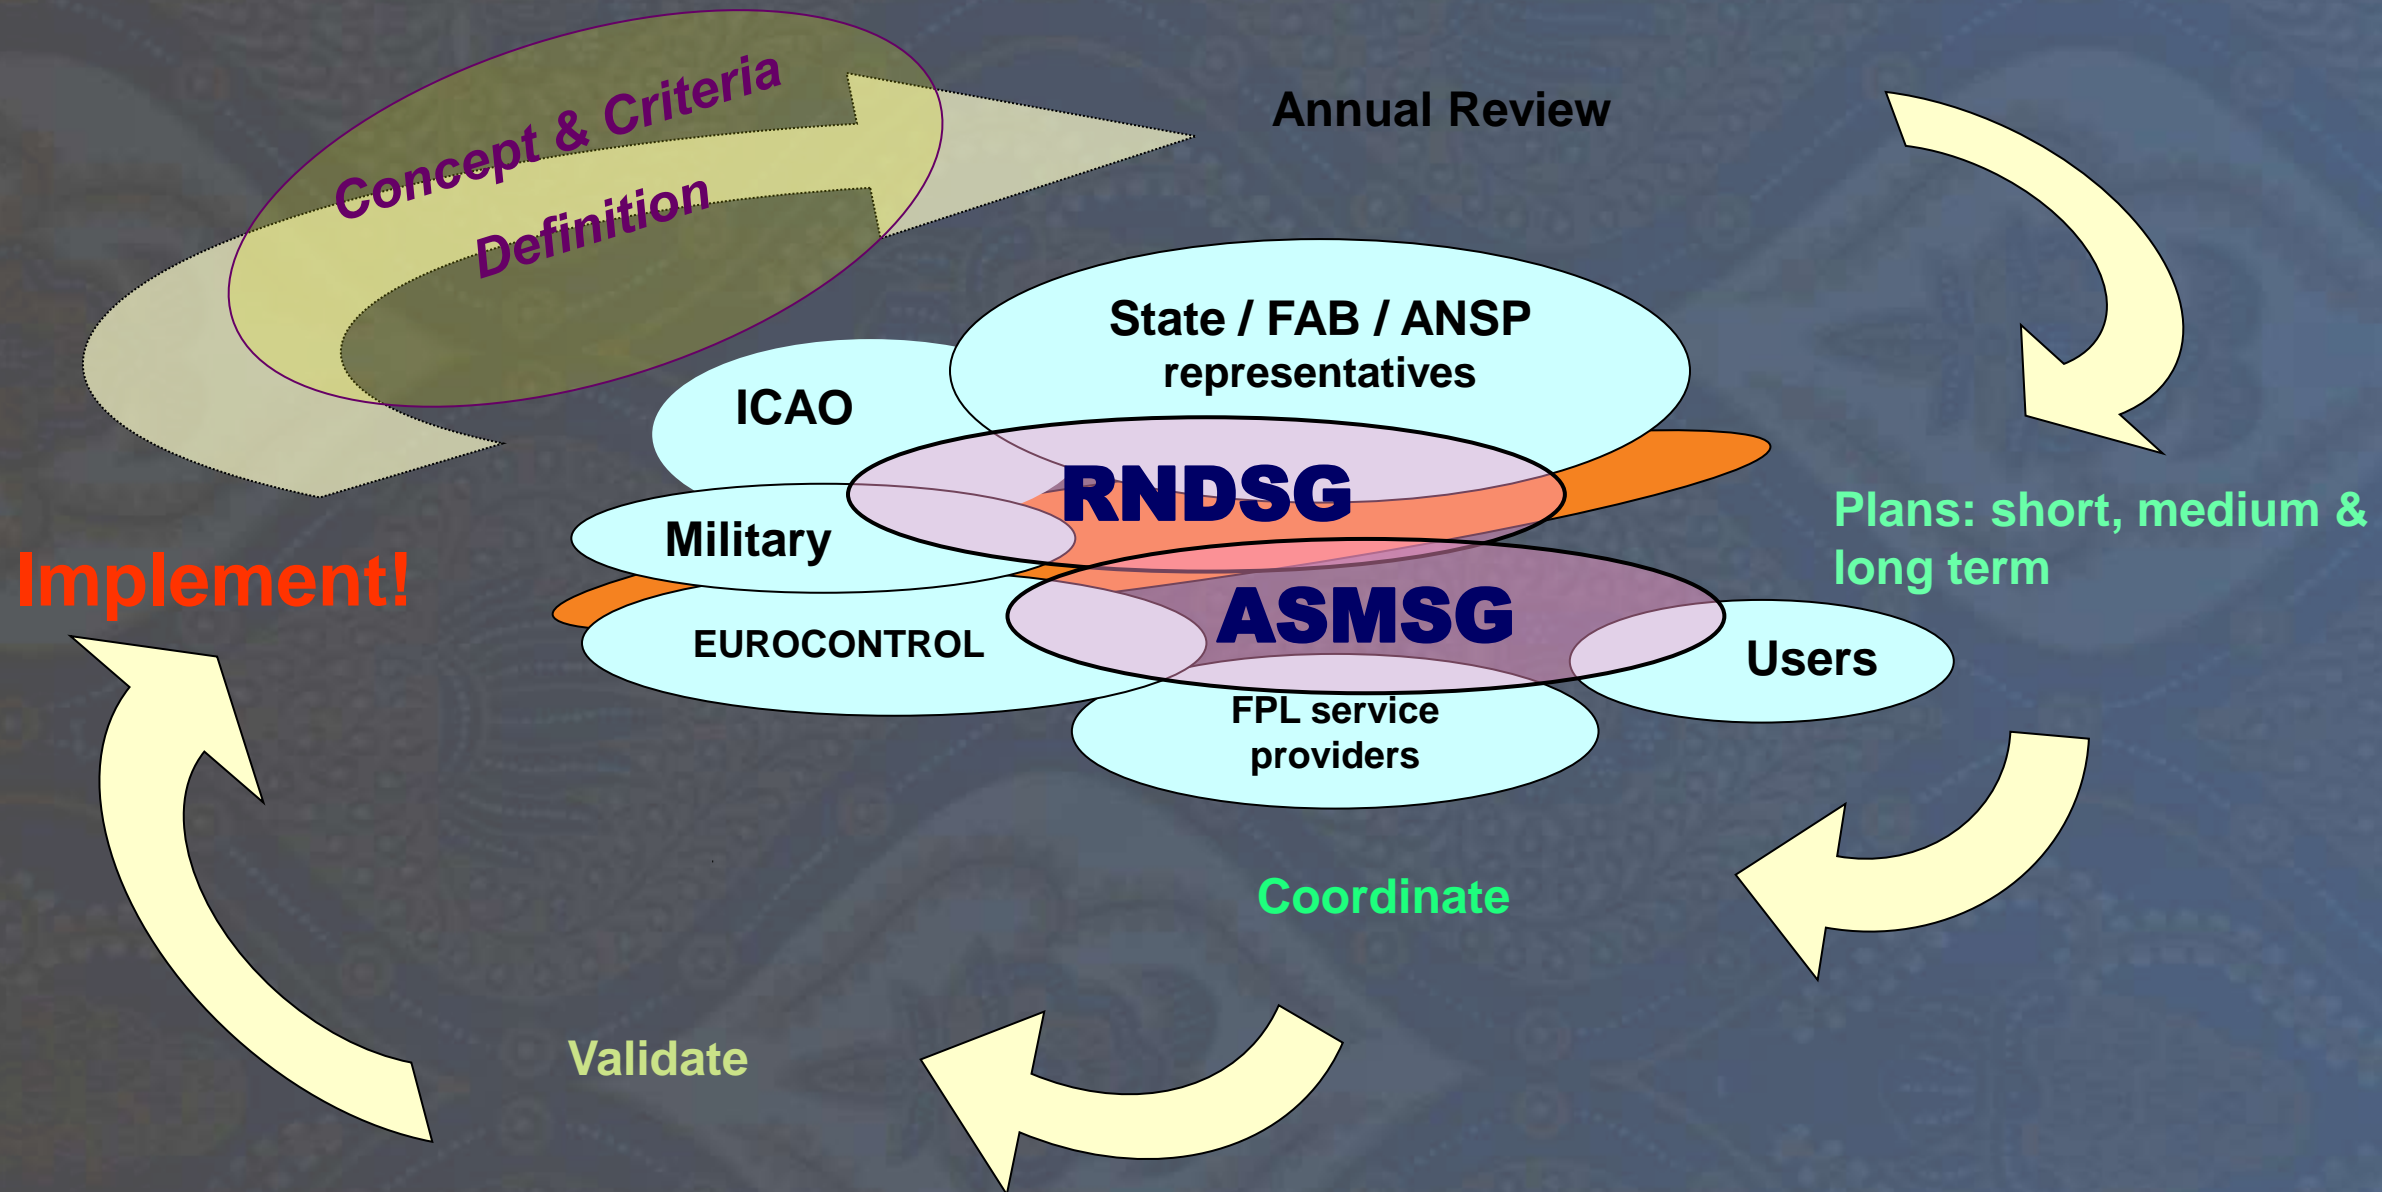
Concept & Criteria Definition

Annual Review

State / FAB / ANSP representatives

ICAO

RNDSG

Military

Plans: short, medium & long term

Implement!

ASMSG

EUROCONTROL

Users

FPL service providers

Coordinate

Validate